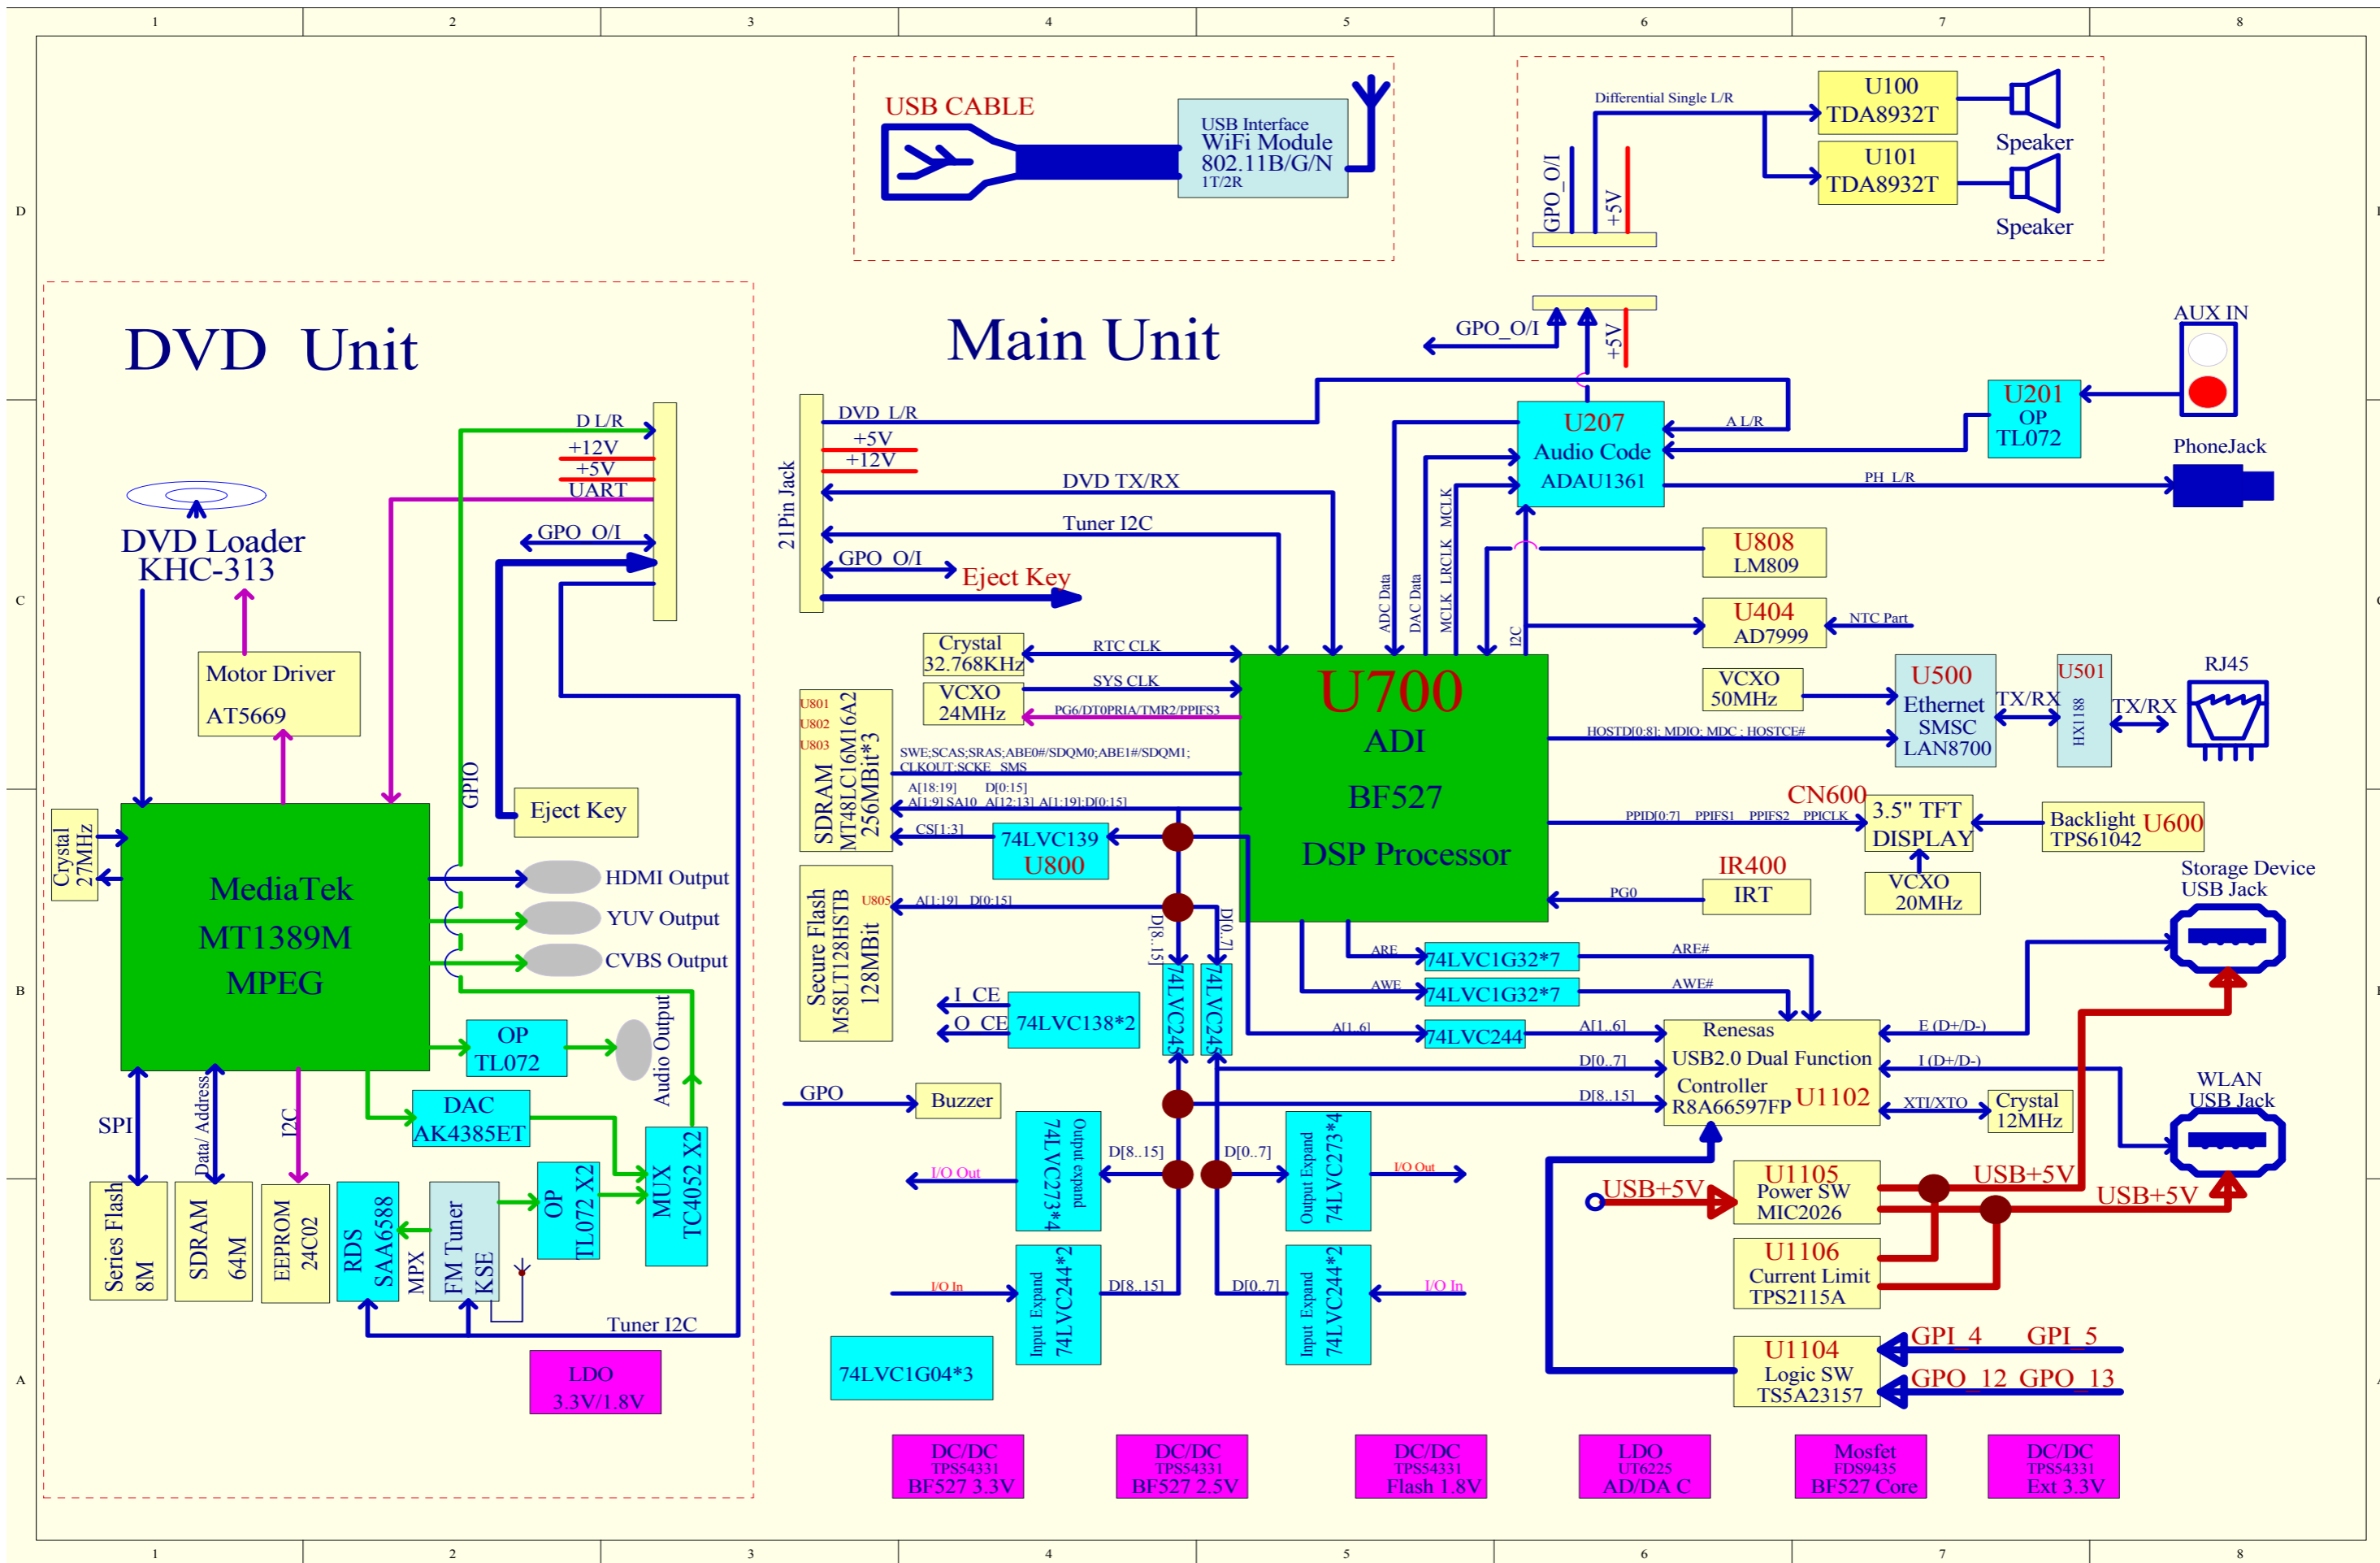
1 2 3 4 5 6 7 8

D

USB CABLE

USB Interface
WiFi Module
802.11B/G/N
1T/2R

Differential Single L/R

U100
TDA8932T

Speaker

U101
TDA8932T

Speaker

GPO_O/I
+5V

DVD Unit

Main Unit

GPO_O/I
+5V

AUX IN

D L/R
+12V
+5V
UART
GPO_O/I

DVD Loader
KHC-313

21Pin Jack

DVD_L/R
+5V
+12V
DVD TX/RX
Tuner I2C
GPO_O/I
Eject Key

U207
Audio Code
ADAU1361

A L/R

U201
OP
TL072

PhoneJack

PH_L/R

C

Motor Driver
AT5669

GPIO

Eject Key

Crystal
32.768KHz

RTC CLK

VCXO
24MHz

SYS CLK

PG6/DT0PRIA/TMR2/PPIFS3

ADC Data
DAC Data
MCLK LRCLK MCLK
I2C

U808
LM809

U404
AD7999

NTC Part

U700
ADI
BF527
DSP Processor

VCXO
50MHz

U500
Ethernet
SMSC
LAN8700

TX/RX

U501
HX1188

TX/RX

RJ45

HOSTD[0:8]; MDIO; MDC ; HOSTCE#

U801
U802
U803
SDRAM
MT48LC16M16A2
256MBit*3

SWE;SCAS;SRAS;ABE0#/SDQM0;ABE1#/SDQM1;
CLKOUT;SCKE SMS

A[18:19] D[0:15]
A[1:9] SA10 A[12:13] A[1:19] D[0:15]

CS[1:3]

74LVC139
U800

CN600

PPID[0:7] PPIFS1 PPIFS2 PPICLK

3.5" TFT
DISPLAY

Backlight
TPS61042
U600

Crystal
27MHz

MediaTek
MT1389M
MPEG

HDMI Output
YUV Output
CVBS Output

Secure Flash
M58LT128HSTB
128MBit

U805

A[1:19] D[0:15]

IR400
IRT

PG0

VCXO
20MHz

Storage Device
USB Jack

B

D[8..15]
D[0..7]

74LVC244
74LVC244

ARE
74LVC1G32*7
ARE#

AWE
74LVC1G32*7
AWE#

A[1..6]
74LVC244
A[1..6]

I_CE
O_CE
74LVC138*2

Renesas
USB2.0 Dual Function
Controller
R8A66597FP
U1102

E (D+/D-)
I (D+/D-)

D[0..7]
D[8..15]

XTI/XTO

Crystal
12MHz

WLAN
USB Jack

OP
TL072

Audio Output

DAC
AK4385ET

GPO

Buzzer

SPI
Data/ Address
I2C

MUX
TC4052 X2

OP
TL072 X2

I/O Out

Output expand
74LVC273*4

D[8..15]
D[0..7]

Output Expand
74LVC273*4

I/O Out

USB+5V

U1105
Power SW
MIC2026

USB+5V
USB+5V

Series Flash
8M

SDRAM
64M

EEPROM
24C02

RDS
SAA6588

MPX

FM Tuner
KSE

I/O In

Input Expand
74LVC244*2

D[8..15]
D[0..7]

Input Expand
74LVC244*2

I/O In

U1106
Current Limit
TPS2115A

Tuner I2C

A

LDO
3.3V/1.8V

74LVC1G04*3

U1104
Logic SW
TS5A23157

GPI_4 GPI_5
GPO_12 GPO_13

DC/DC
TPS54331
BF527 3.3V

DC/DC
TPS54331
BF527 2.5V

DC/DC
TPS54331
Flash 1.8V

LDO
UT6225
AD/DA C

Mosfet
FDS9435
BF527 Core

DC/DC
TPS54331
Ext 3.3V

1 2 3 4 5 6 7 8